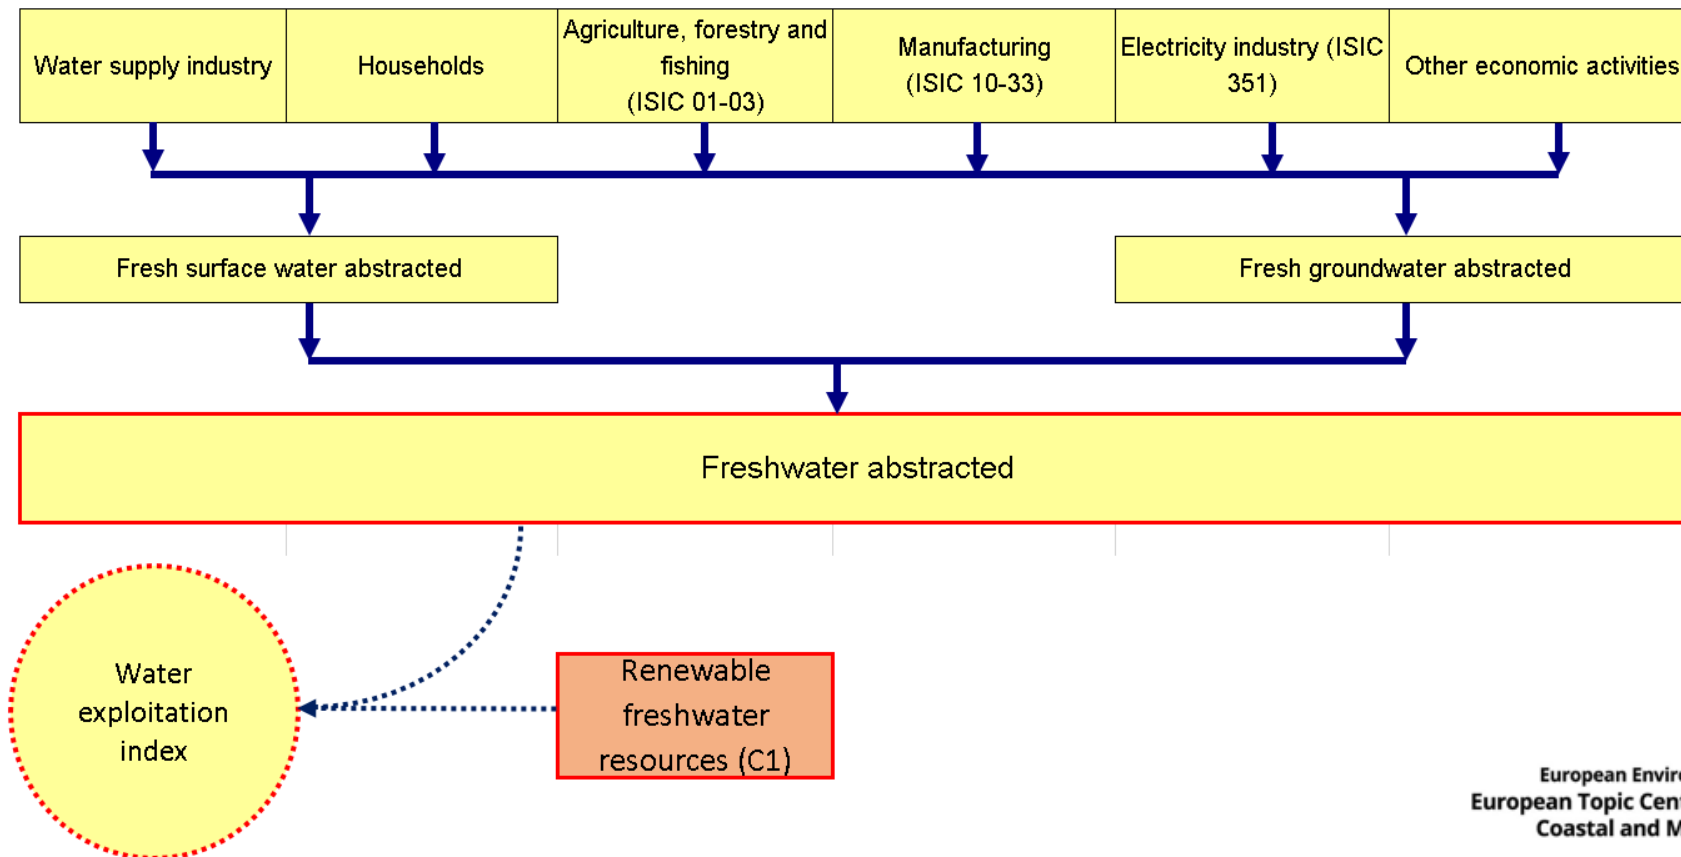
Water supply industry

Households

Agriculture, forestry and fishing (ISIC 01-03)

Manufacturing (ISIC 10-33)

Electricity industry (ISIC 351)

Other economic activities

Fresh surface water abstracted

Fresh groundwater abstracted

Freshwater abstracted

Water exploitation index

Renewable freshwater resources (C1)

European Envir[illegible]
European Topic Cen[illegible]
Coastal and M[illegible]